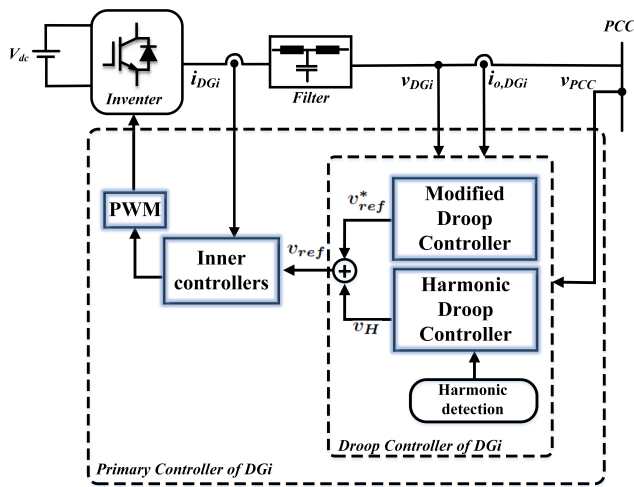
PCC

$V_{dc}$

Inventer

$i_{DGi}$

Filter

$v_{DGi}$

$i_{o,DGi}$

$v_{PCC}$

PWM

$v^*_{ref}$

Modified Droop Controller

Inner controllers

$v_{ref}$

Harmonic Droop Controller

$v_H$

Harmonic detection

Droop Controller of DGi

Primary Controller of DGi